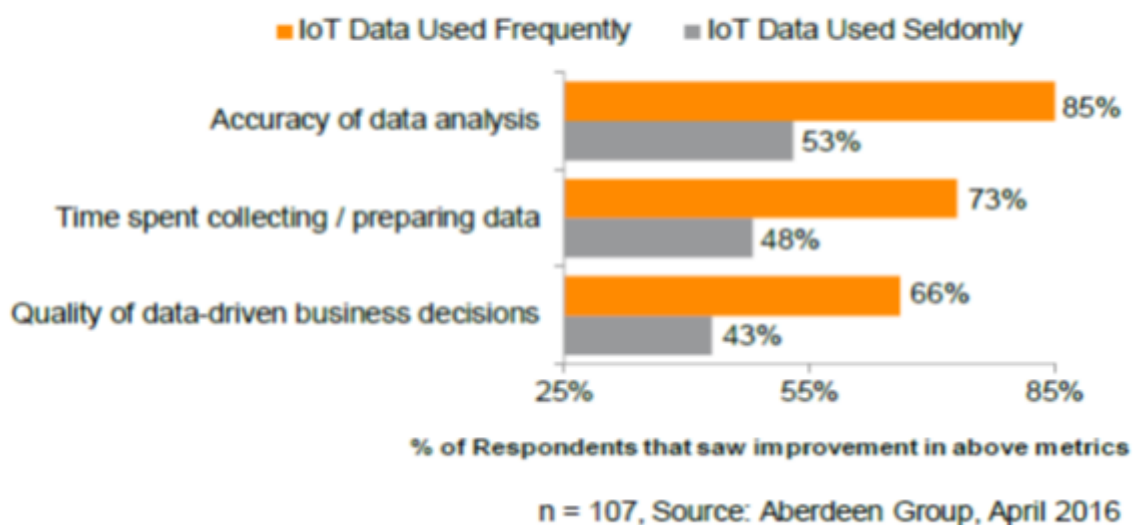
IoT Data Used Frequently IoT Data Used Seldomly

Accuracy of data analysis 85% 53%

Time spent collecting / preparing data 73% 48%

Quality of data-driven business decisions 66% 43%

25% 55% 85%

% of Respondents that saw improvement in above metrics

n = 107, Source: Aberdeen Group, April 2016